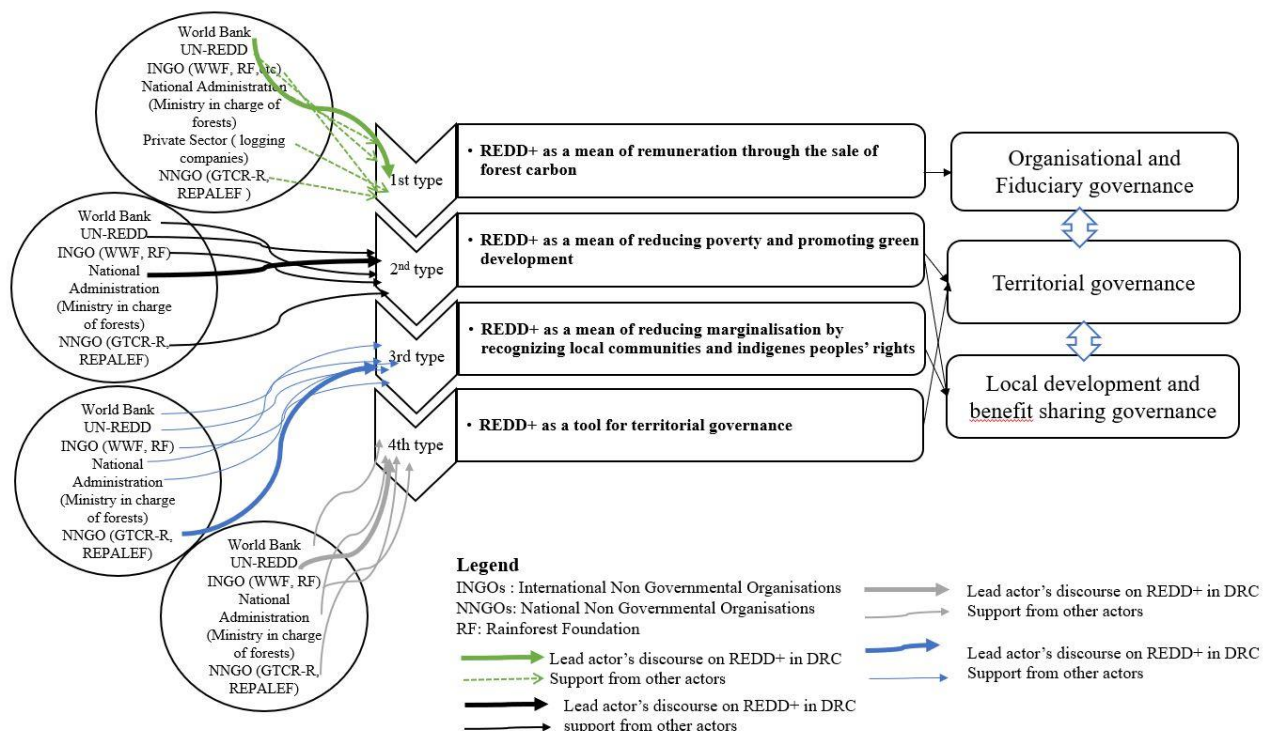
World Bank
UN-REDD
INGO (WWF, RF, etc)
National Administration (Ministry in charge of forests)
Private Sector ( logging companies)
NNGO (GTCR-R, REPALEF )

1st type

• REDD+ as a mean of remuneration through the sale of forest carbon

World Bank
UN-REDD
INGO (WWF, RF)
National Administration (Ministry in charge of forests)
NNGO (GTCR-R, REPALEF)

2nd type

• REDD+ as a mean of reducing poverty and promoting green development

3rd type

• REDD+ as a mean of reducing marginalisation by recognizing local communities and indigenes peoples' rights

World Bank
UN-REDD
INGO (WWF, RF)
National Administration (Ministry in charge of forests)
NNGO (GTCR-R, REPALEF)

4th type

• REDD+ as a tool for territorial governance

World Bank
UN-REDD
INGO (WWF, RF)
National Administration (Ministry in charge of forests)
NNGO (GTCR-R, REPALEF)

Organisational and Fiduciary governance

Territorial governance

Local development and benefit sharing governance

Legend
INGOs : International Non Governmental Organisations
NNGOs: National Non Governmental Organisations
RF: Rainforest Foundation
Lead actor's discourse on REDD+ in DRC
Support from other actors
Lead actor's discourse on REDD+ in DRC
support from other actors
Lead actor's discourse on REDD+ in DRC
Support from other actors
Lead actor's discourse on REDD+ in DRC
Support from other actors